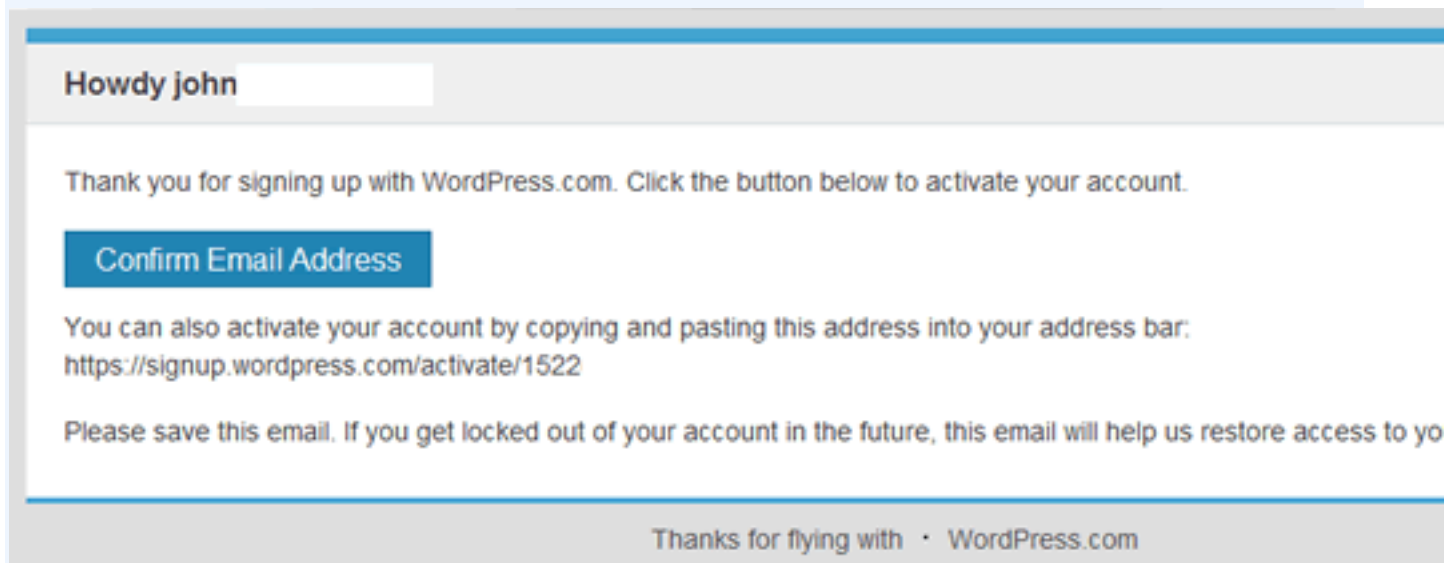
Howdy john

Thank you for signing up with WordPress.com. Click the button below to activate your account.

Confirm Email Address

You can also activate your account by copying and pasting this address into your address bar: https://signup.wordpress.com/activate/1522

Please save this email. If you get locked out of your account in the future, this email will help us restore access to yo

Thanks for flying with · WordPress.com